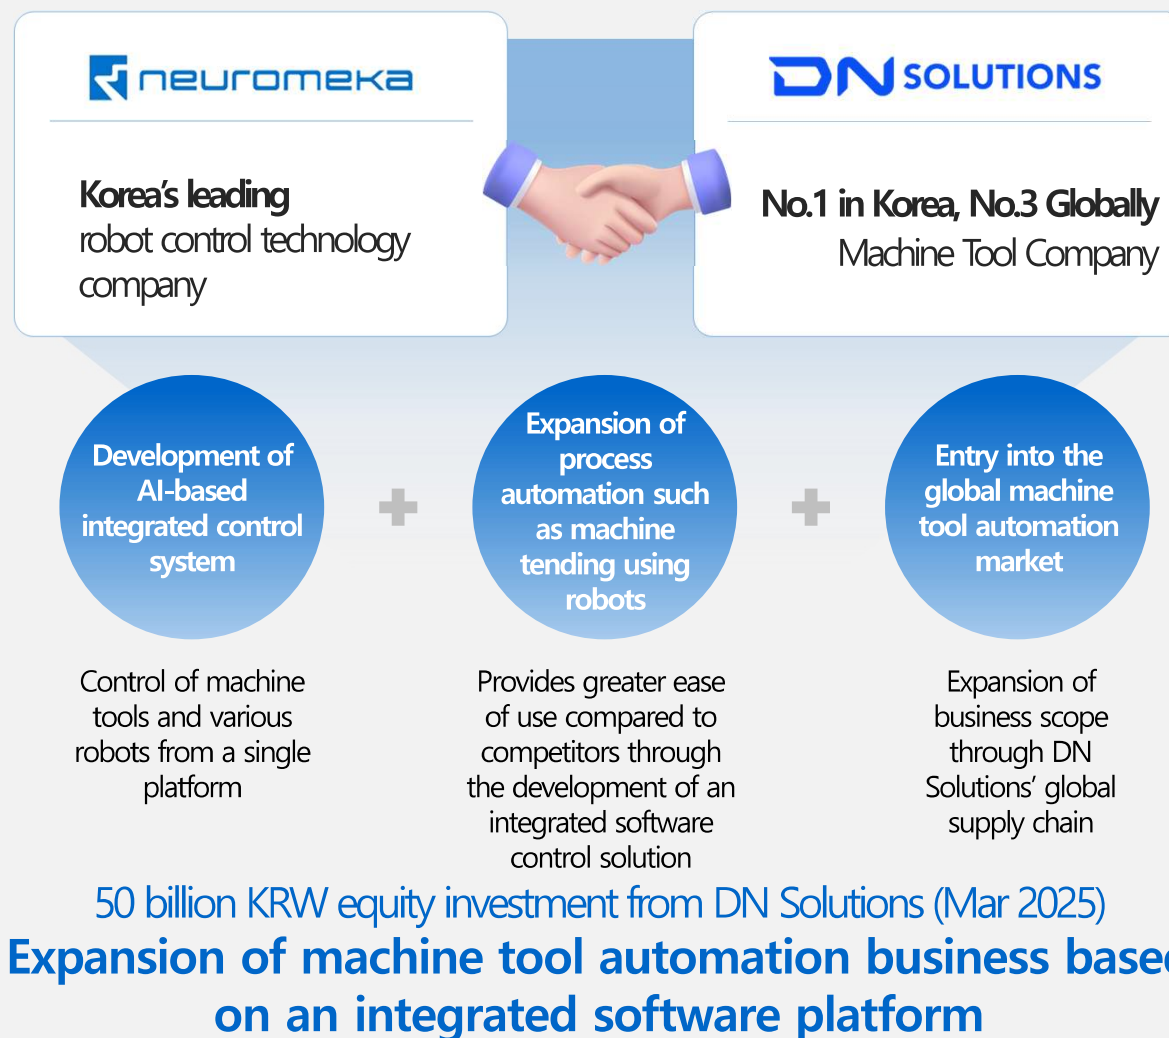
neuromeka

Korea's leading robot control technology company

DN SOLUTIONS

No.1 in Korea, No.3 Globally Machine Tool Company

Development of AI-based integrated control system

+

Expansion of process automation such as machine tending using robots

+

Entry into the global machine tool automation market

Control of machine tools and various robots from a single platform

Provides greater ease of use compared to competitors through the development of an integrated software control solution

Expansion of business scope through DN Solutions' global supply chain

50 billion KRW equity investment from DN Solutions (Mar 2025)

Expansion of machine tool automation business base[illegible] on an integrated software platform